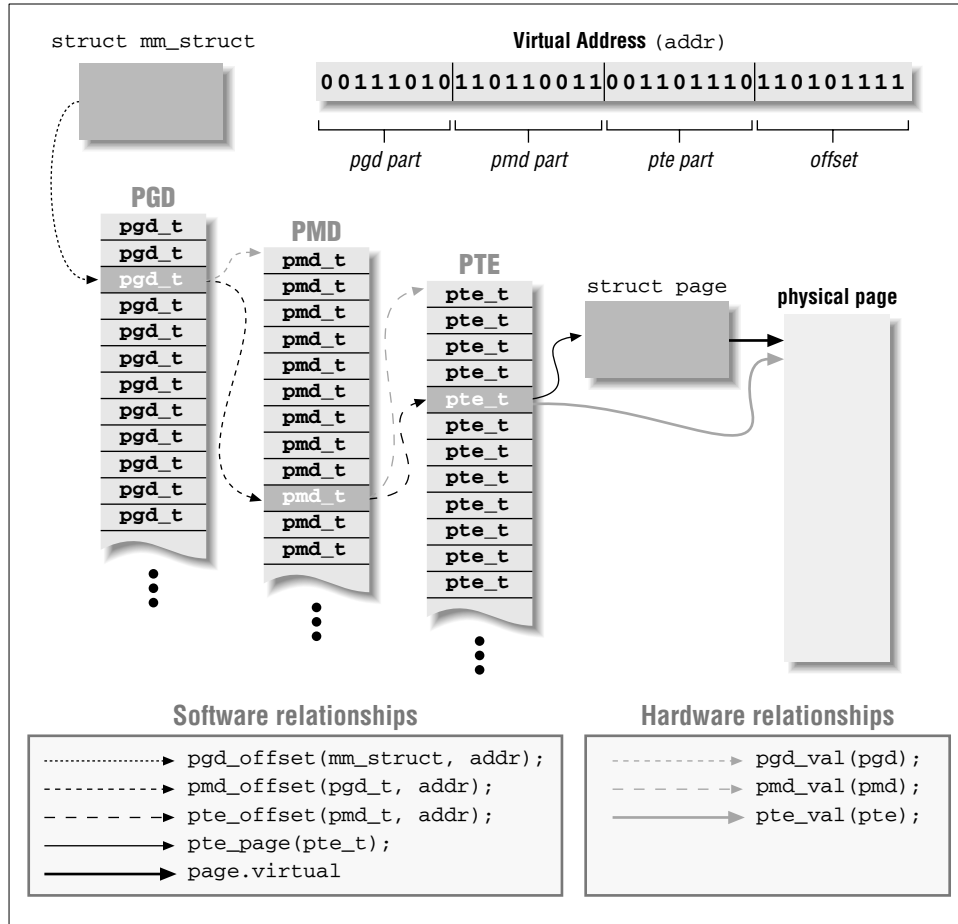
struct mm_struct

**Virtual Address** (addr)

00111010 110110011 001101110 110101111

*pgd part* *pmd part* *pte part* *offset*

PGD

pgd_t
pgd_t
pgd_t
pgd_t
pgd_t
pgd_t
pgd_t
pgd_t
pgd_t
pgd_t
pgd_t
pgd_t

PMD

pmd_t
pmd_t
pmd_t
pmd_t
pmd_t
pmd_t
pmd_t
pmd_t
pmd_t
pmd_t
pmd_t
pmd_t

PTE

pte_t
pte_t
pte_t
pte_t
pte_t
pte_t
pte_t
pte_t
pte_t
pte_t
pte_t
pte_t

struct page

physical page

Software relationships

pgd_offset(mm_struct, addr);
pmd_offset(pgd_t, addr);
pte_offset(pmd_t, addr);
pte_page(pte_t);
page.virtual

Hardware relationships

pgd_val(pgd);
pmd_val(pmd);
pte_val(pte);